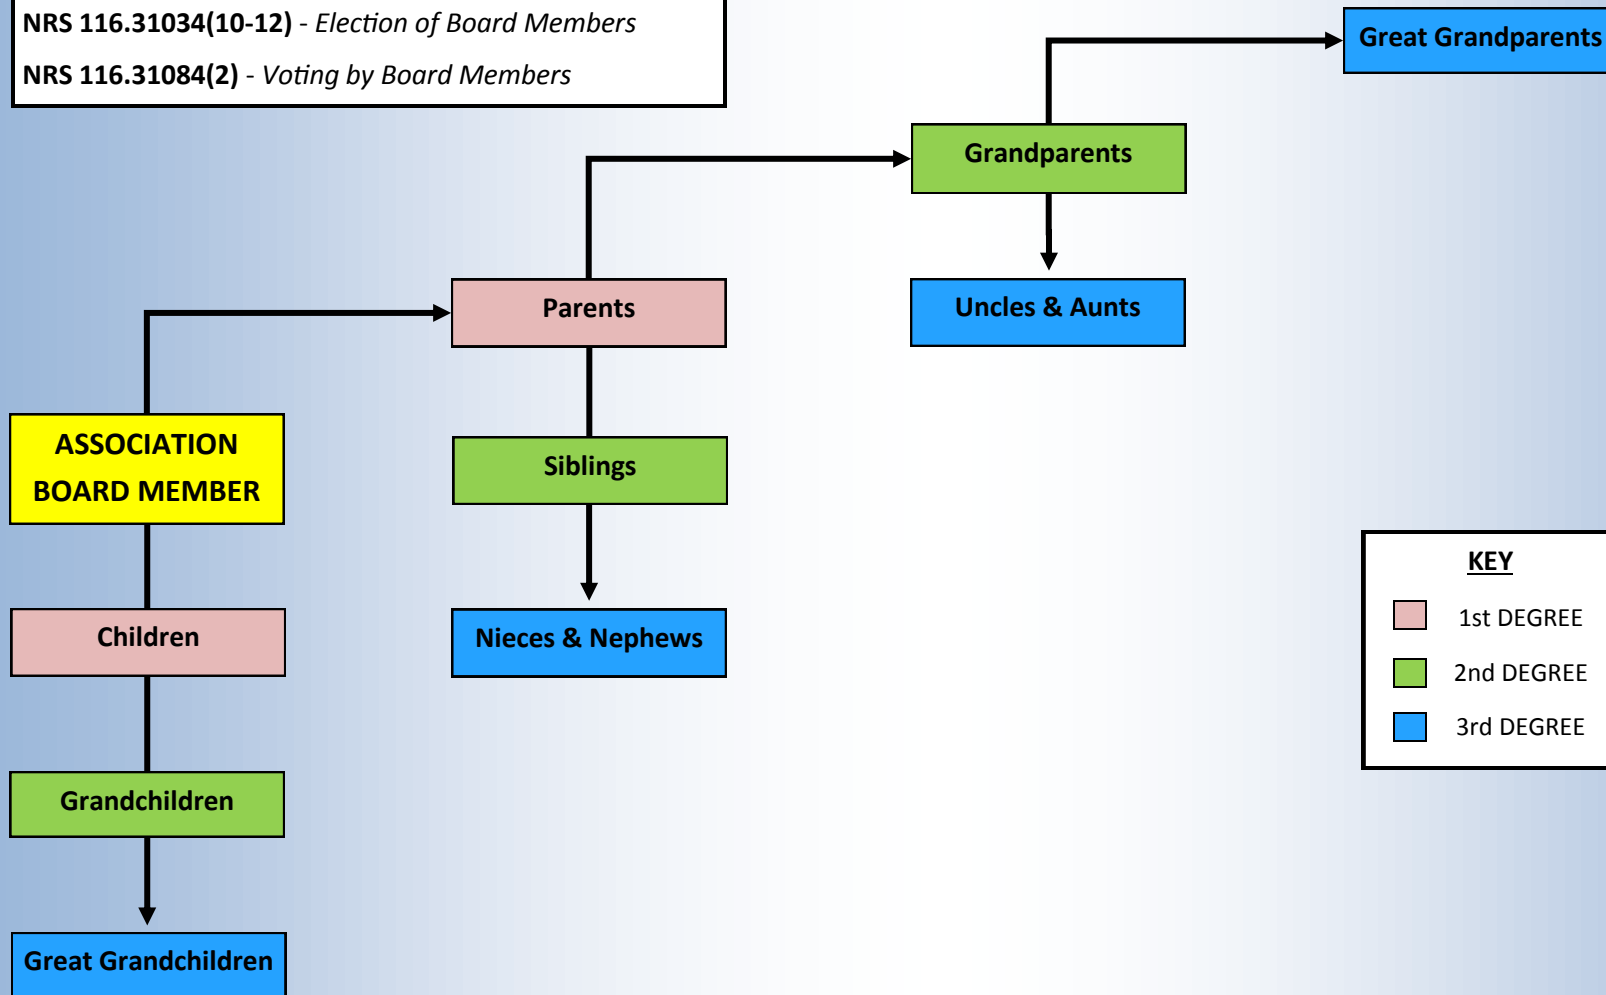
NRS 116.31034(10-12) - *Election of Board Members*

NRS 116.31084(2) - *Voting by Board Members*

Great Grandparents

Grandparents

Parents

Uncles & Aunts

ASSOCIATION BOARD MEMBER

Siblings

Children

Nieces & Nephews

Grandchildren

Great Grandchildren

KEY

1st DEGREE

2nd DEGREE

3rd DEGREE